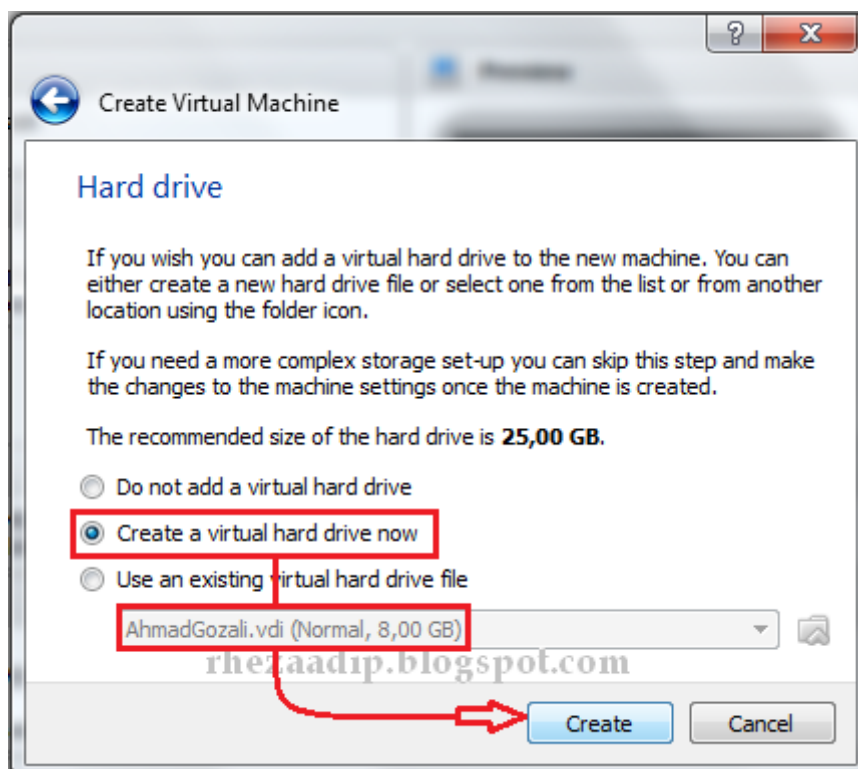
?

Create Virtual Machine

Hard drive

If you wish you can add a virtual hard drive to the new machine. You can either create a new hard drive file or select one from the list or from another location using the folder icon.

If you need a more complex storage set-up you can skip this step and make the changes to the machine settings once the machine is created.

The recommended size of the hard drive is **25,00 GB**.

Do not add a virtual hard drive

Create a virtual hard drive now

Use an existing virtual hard drive file

AhmadGozali.vdi (Normal, 8,00 GB)

rhezaadip.blogspot.com

Create

Cancel